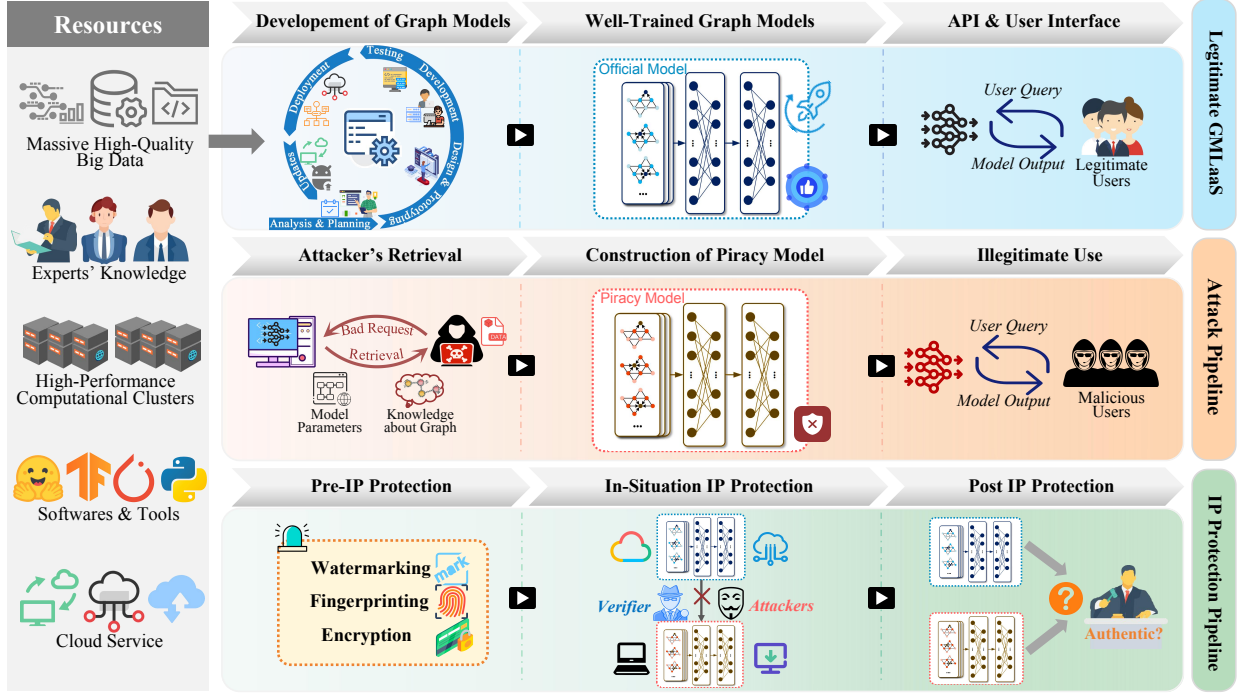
Resources

Massive High-Quality Big Data

Experts' Knowledge

High-Performance Computational Clusters

Softwares & Tools

Cloud Service

Developement of Graph Models

Well-Trained Graph Models

API & User Interface

Legitimate GMLaaS

Testing
Development
Design & Prototyping
Analysis & Planning
Updates
Deployment

Official Model

User Query
Model Output
Legitimate Users

Attacker's Retrieval

Construction of Piracy Model

Illegitimate Use

Attack Pipeline

Bad Request
Retrieval
DATA
Model Parameters
Knowledge about Graph

Piracy Model

User Query
Model Output
Malicious Users

Pre-IP Protection

In-Situation IP Protection

Post IP Protection

IP Protection Pipeline

Watermarking
mark
Fingerprinting
Encryption

Verifier
Attackers

Authentic?